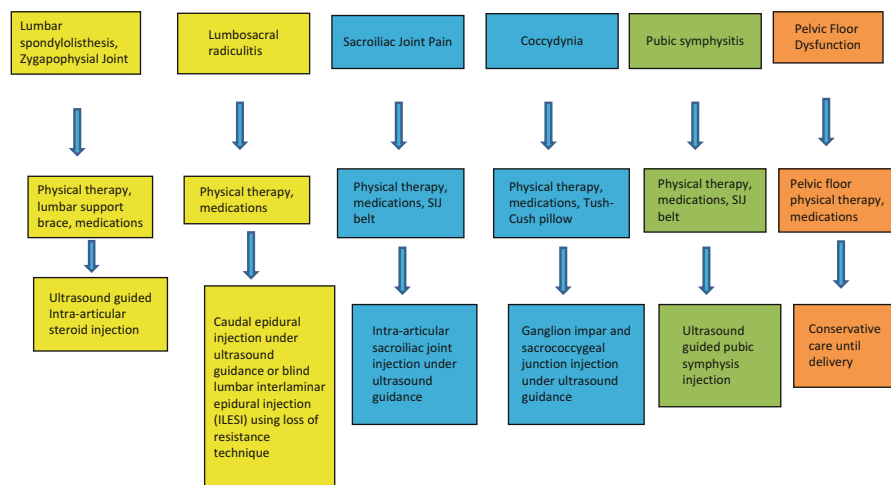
Lumbar spondylolisthesis, Zygapophysial Joint

Physical therapy, lumbar support brace, medications

Ultrasound guided Intra-articular steroid injection

Lumbosacral radiculitis

Physical therapy, medications

Caudal epidural injection under ultrasound guidance or blind lumbar interlaminar epidural injection (ILESI) using loss of resistance technique

Sacroiliac Joint Pain

Physical therapy, medications, SIJ belt

Intra-articular sacroiliac joint injection under ultrasound guidance

Coccydynia

Physical therapy, medications, Tush-Cush pillow

Ganglion impar and sacrococcygeal junction injection under ultrasound guidance

Pubic symphysitis

Physical therapy, medications, SIJ belt

Ultrasound guided pubic symphysis injection

Pelvic Floor Dysfunction

Pelvic floor physical therapy, medications

Conservative care until delivery